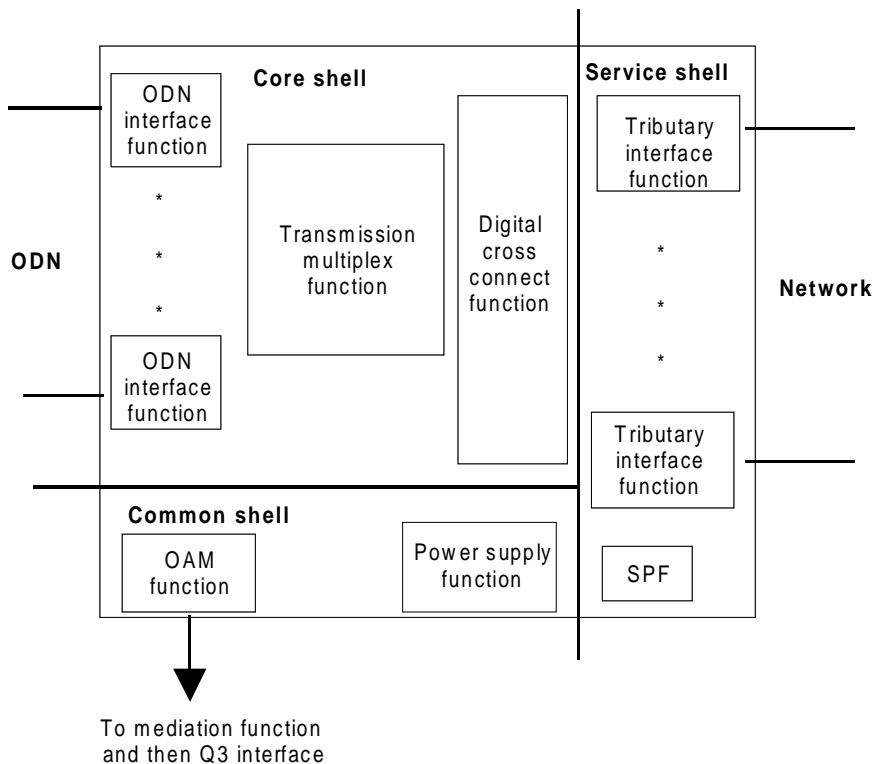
Core shell

Service shell

ODN interface function

*

*

*

ODN interface function

Transmission multiplex function

Digital cross connect function

Tributary interface function

*

*

*

Tributary interface function

ODN

Network

Common shell

OAM function

Power supply function

SPF

To mediation function and then Q3 interface